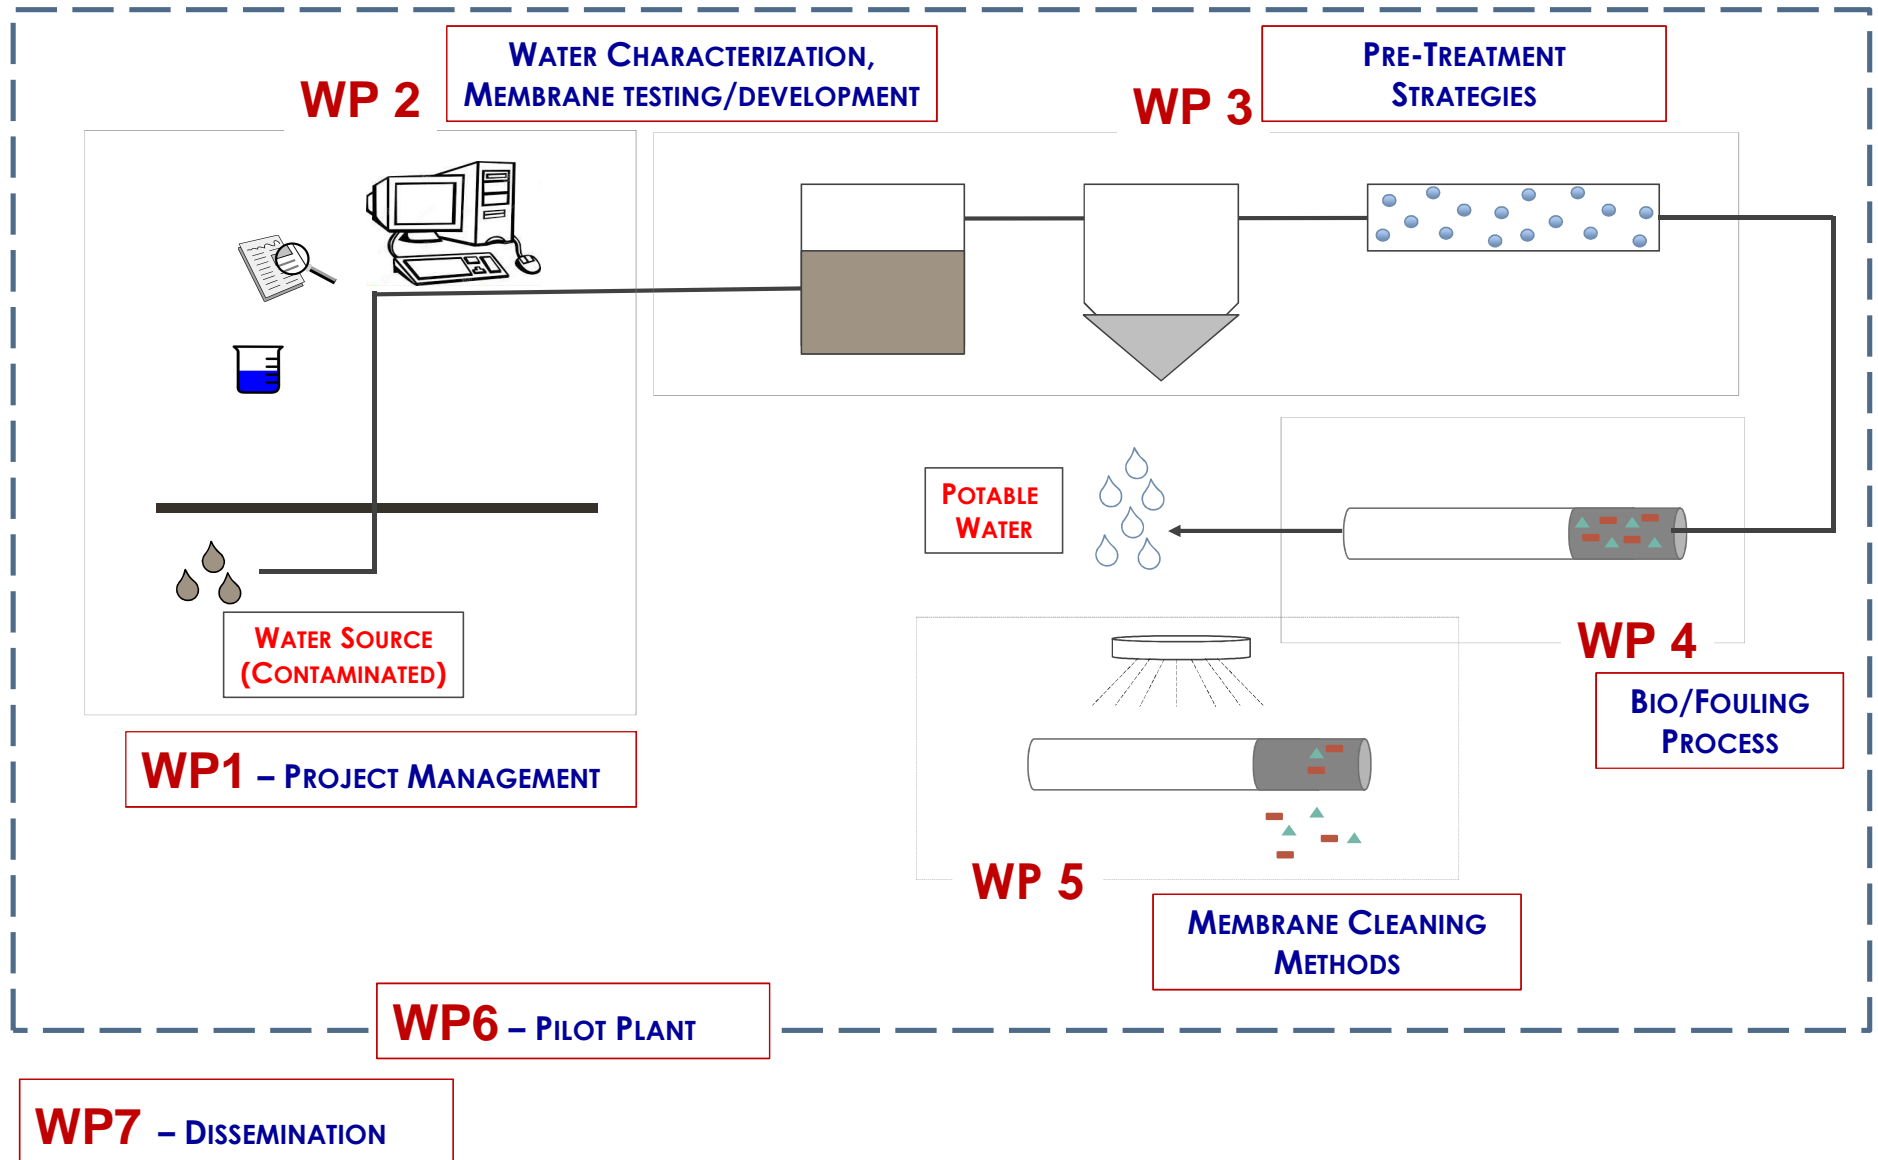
WP 2

Water Characterization, Membrane testing/development

WP 3

Pre-Treatment Strategies

Potable Water

WP 4

Bio/Fouling Process

Water Source (Contaminated)

WP1 – Project Management

WP 5

Membrane Cleaning Methods

WP6 – Pilot Plant

WP7 – Dissemination